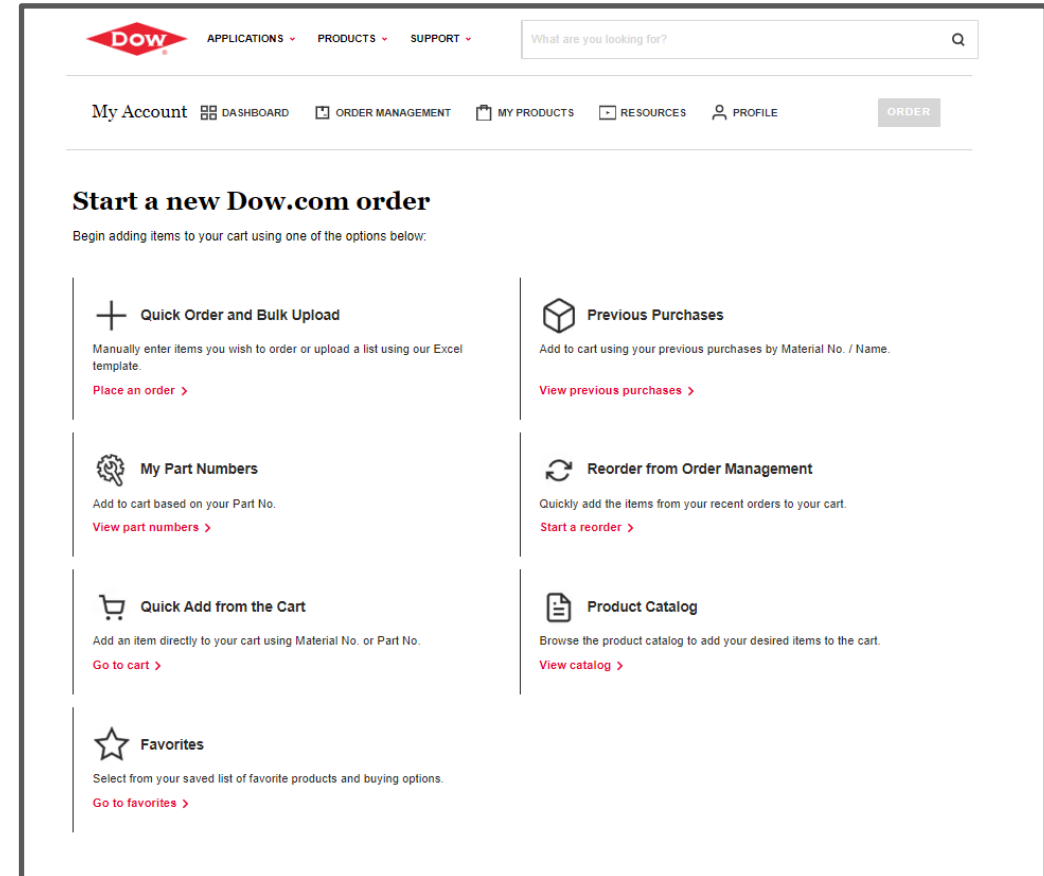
DOW

APPLICATIONS PRODUCTS SUPPORT

What are you looking for?

My Account DASHBOARD ORDER MANAGEMENT MY PRODUCTS RESOURCES PROFILE ORDER

Start a new Dow.com order

Begin adding items to your cart using one of the options below:

Quick Order and Bulk Upload

Manually enter items you wish to order or upload a list using our Excel template.

Place an order >

Previous Purchases

Add to cart using your previous purchases by Material No. / Name.

View previous purchases >

My Part Numbers

Add to cart based on your Part No.

View part numbers >

Reorder from Order Management

Quickly add the items from your recent orders to your cart.

Start a reorder >

Quick Add from the Cart

Add an item directly to your cart using Material No. or Part No.

Go to cart >

Product Catalog

Browse the product catalog to add your desired items to the cart.

View catalog >

Favorites

Select from your saved list of favorite products and buying options.

Go to favorites >